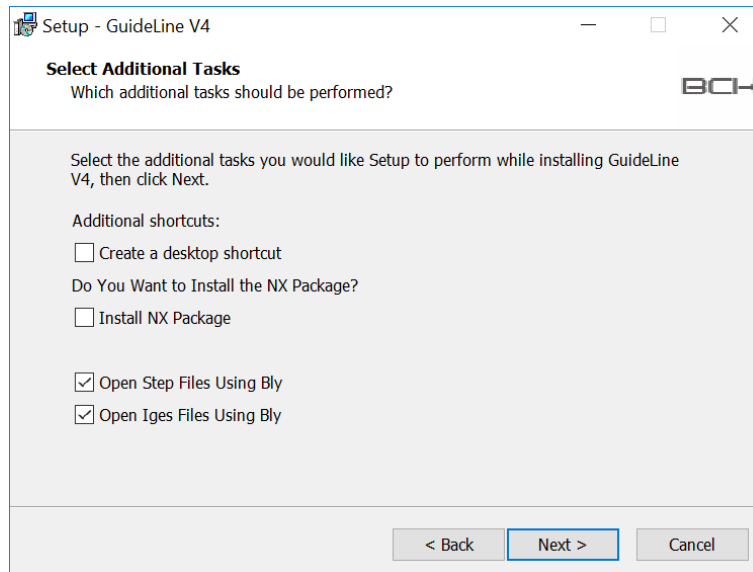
Setup - GuideLine V4

Select Additional Tasks
Which additional tasks should be performed?

BCH

Select the additional tasks you would like Setup to perform while installing GuideLine V4, then click Next.

Additional shortcuts:

Create a desktop shortcut

Do You Want to Install the NX Package?

Install NX Package

Open Step Files Using Bly

Open Iges Files Using Bly

< Back

Next >

Cancel